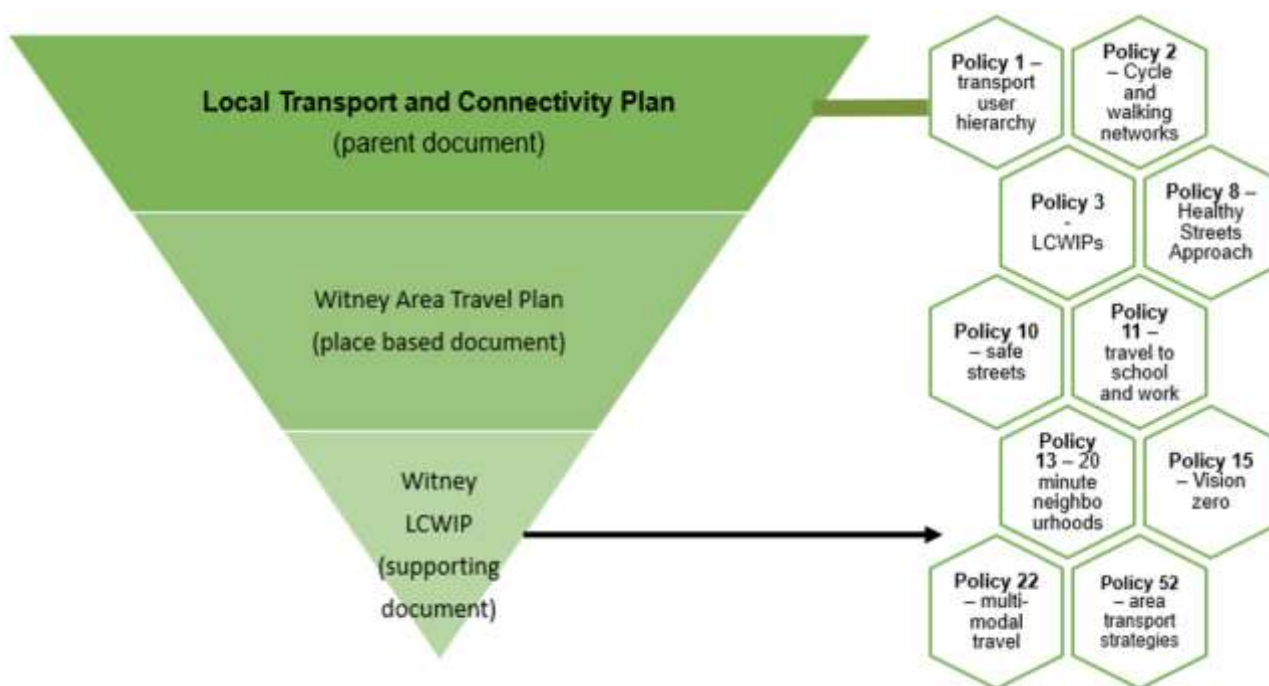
Local Transport and Connectivity Plan
(parent document)

Witney Area Travel Plan
(place based document)

Witney
LCWIP
(supporting
document)

Policy 1 – transport user hierarchy

Policy 2 – Cycle and walking networks

Policy 3 - LCWIPs

Policy 8 – Healthy Streets Approach

Policy 10 – safe streets

Policy 11 – travel to school and work

Policy 13 – 20 minute neighbo urhoods

Policy 15 – Vision zero

Policy 22 – multi-modal travel

Policy 52 – area transport strategies